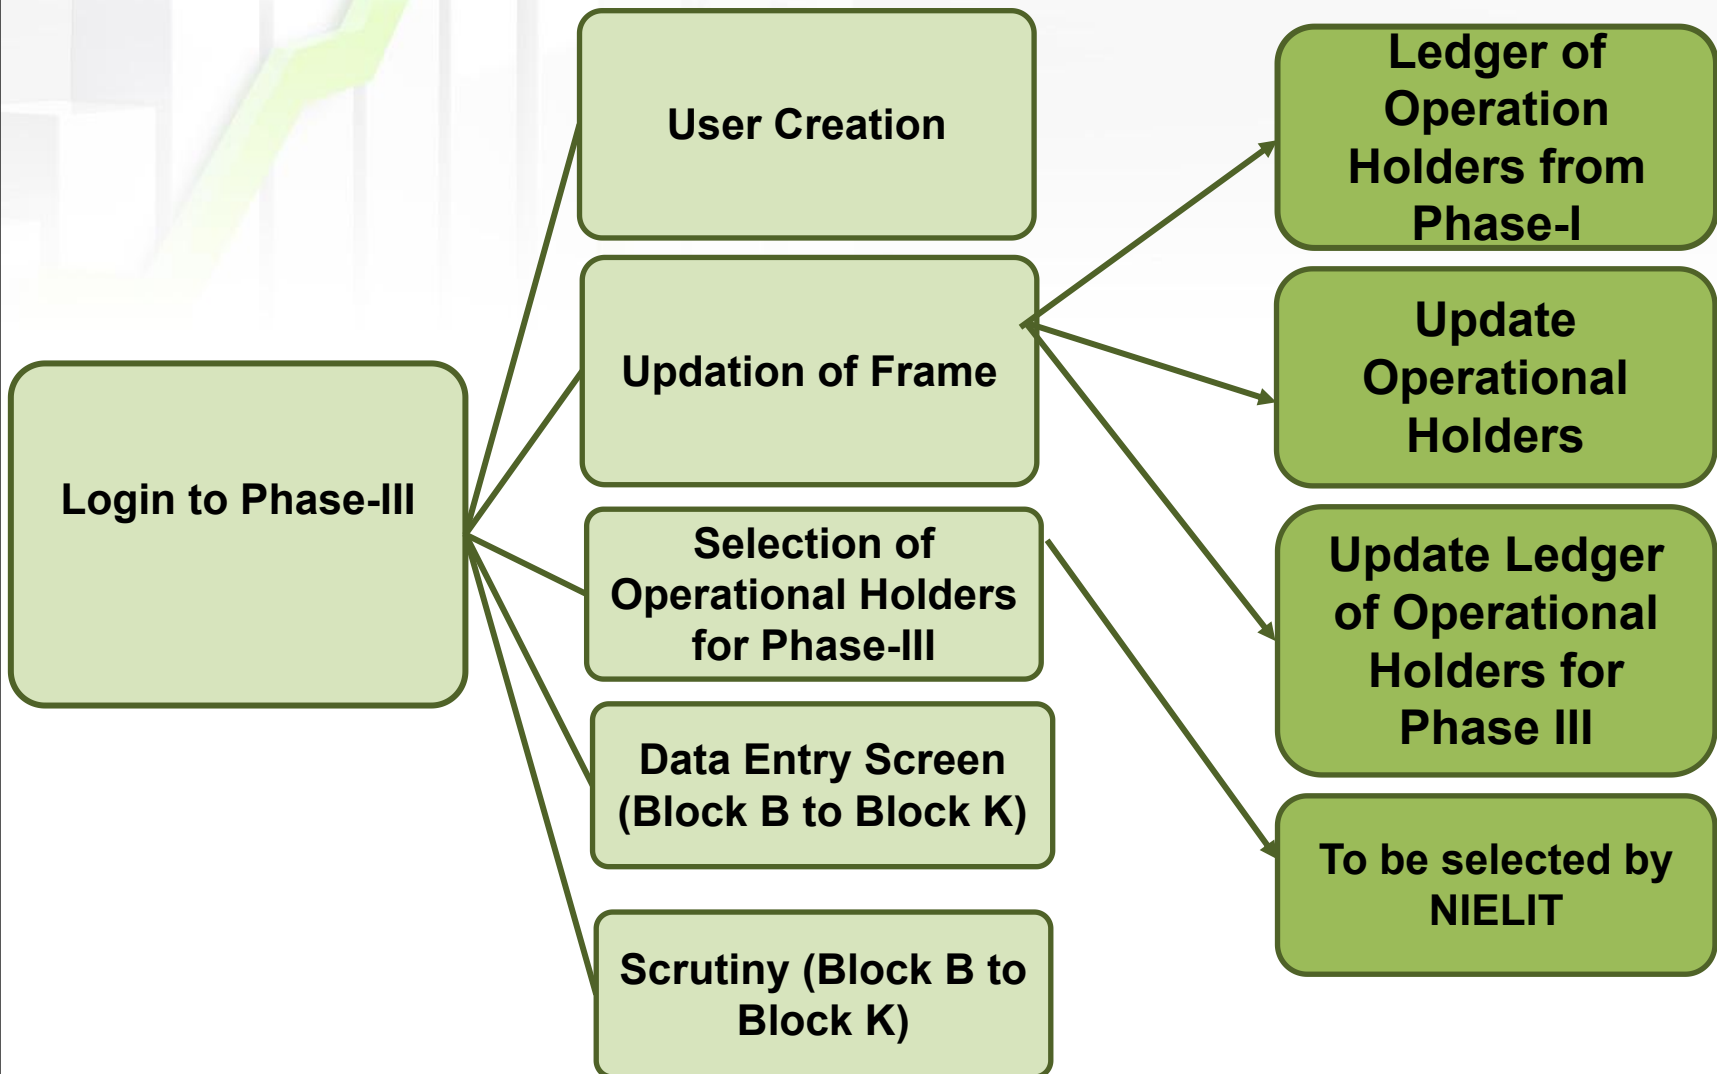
Login to Phase-III

User Creation

Updation of Frame

Selection of Operational Holders for Phase-III

Data Entry Screen (Block B to Block K)

Scrutiny (Block B to Block K)

Ledger of Operation Holders from Phase-I

Update Operational Holders

Update Ledger of Operational Holders for Phase III

To be selected by NIELIT